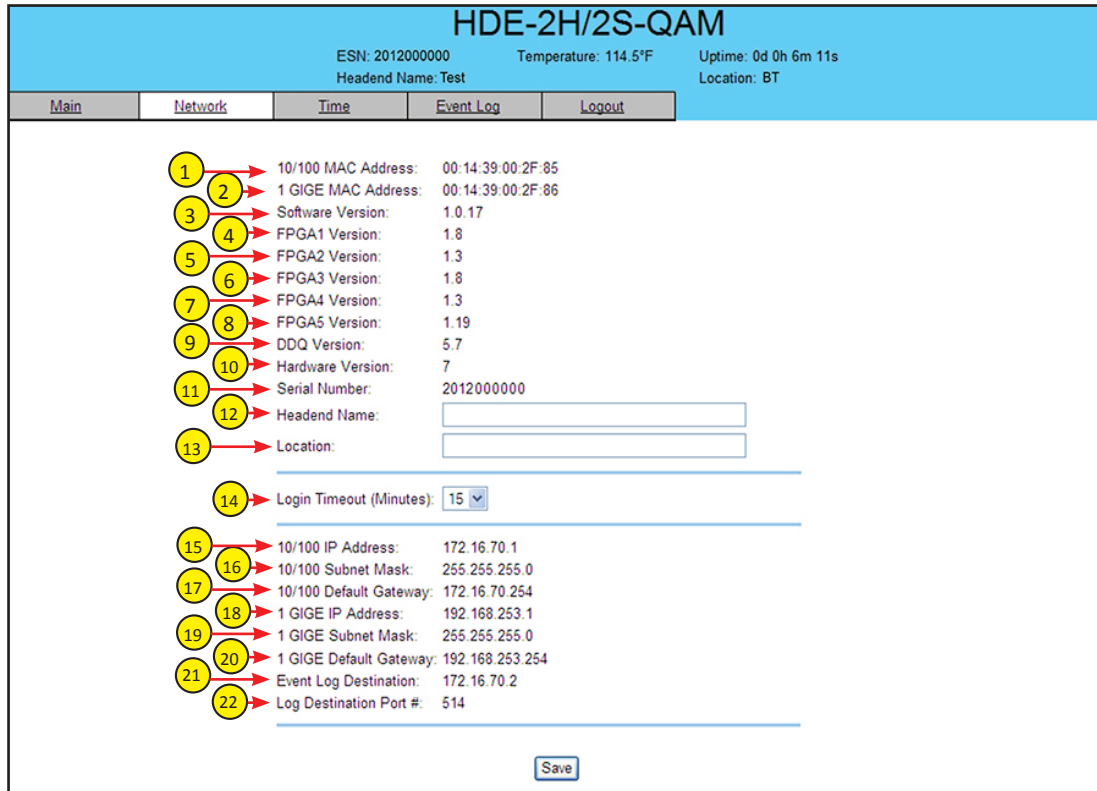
HDE-2H/2S-QAM

ESN: 2012000000 Temperature: 114.5°F Uptime: 0d 0h 6m 11s
Headend Name: Test Location: BT

Main | Network | Time | Event Log | Logout

1 10/100 MAC Address: 00:14:39:00:2F:85
2 1 GIGE MAC Address: 00:14:39:00:2F:86
3 Software Version: 1.0.17
4 FPGA1 Version: 1.8
5 FPGA2 Version: 1.3
6 FPGA3 Version: 1.8
7 FPGA4 Version: 1.3
8 FPGA5 Version: 1.19
9 DDQ Version: 5.7
10 Hardware Version: 7
11 Serial Number: 2012000000
12 Headend Name:
13 Location:

14 Login Timeout (Minutes): 15

15 10/100 IP Address: 172.16.70.1
16 10/100 Subnet Mask: 255.255.255.0
17 10/100 Default Gateway: 172.16.70.254
18 1 GIGE IP Address: 192.168.253.1
19 1 GIGE Subnet Mask: 255.255.255.0
20 1 GIGE Default Gateway: 192.168.253.254
21 Event Log Destination: 172.16.70.2
22 Log Destination Port #: 514

Save